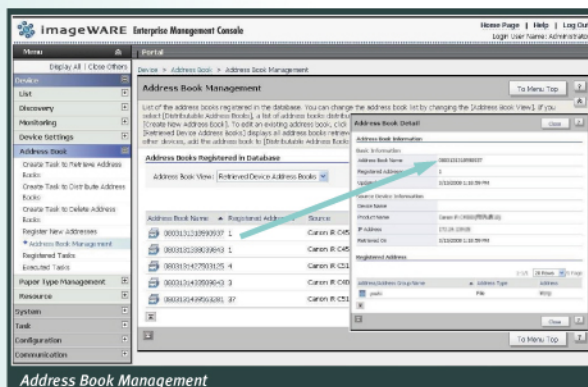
imageWARE Enterprise Management Console

Home Page | Help | Log Out
Login User Name: Administrator

Menu

Display All | Close Others

Device
List
Discovery
Monitoring
Device Settings
Address Book
Create Task to Retrieve Address Books
Create Task to Distribute Address Books
Create Task to Delete Address Books
Register New Addresses
• Address Book Management
Registered Tasks
Executed Tasks
Paper Type Management
Resource
System
Task
Configuration
Communication

Portal

Device > Address Book > Address Book Management

Address Book Management

To Menu Top

List of the address books registered in the database. You can change the address book list by changing the [Address Book View]. If you select [Distributable Address Books], a list of address books distribu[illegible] [Create New Address Book]. To edit an existing address book, click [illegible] [Retrieved Device Address Books] displays all address books retriev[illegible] other devices, add the address book to [Distributable Address Book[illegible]

Address Books Registered in Database

Address Book View: Retrieved Device Address Books

| Address Book Name | Registered Addr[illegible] | Source |
|---|---|---|
| 0003131310893937 | 1 | Canon iR C45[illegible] |
| 0003131288039843 | 1 | Canon iR C45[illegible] |
| 0003131427933125 | 4 | Canon iR C51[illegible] |
| 0003131433939430 | 3 | Canon iR C40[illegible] |
| 0003131449063281 | 37 | Canon iR C51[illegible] |

Address Book Detail

Close

Address Book Information

Basic Information
Address Book Name: 0003131310893937
Registered Address: 1
Update: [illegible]

Source Device Information
Device Name
Product Name: Canon iR C4580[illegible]
IP Address: 172.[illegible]
Retrieved On: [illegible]

Registered Address

| Address/Address Group Name | Address Type | Address |
|---|---|---|
| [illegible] | File | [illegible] |

Close

To Menu Top

Address Book Management